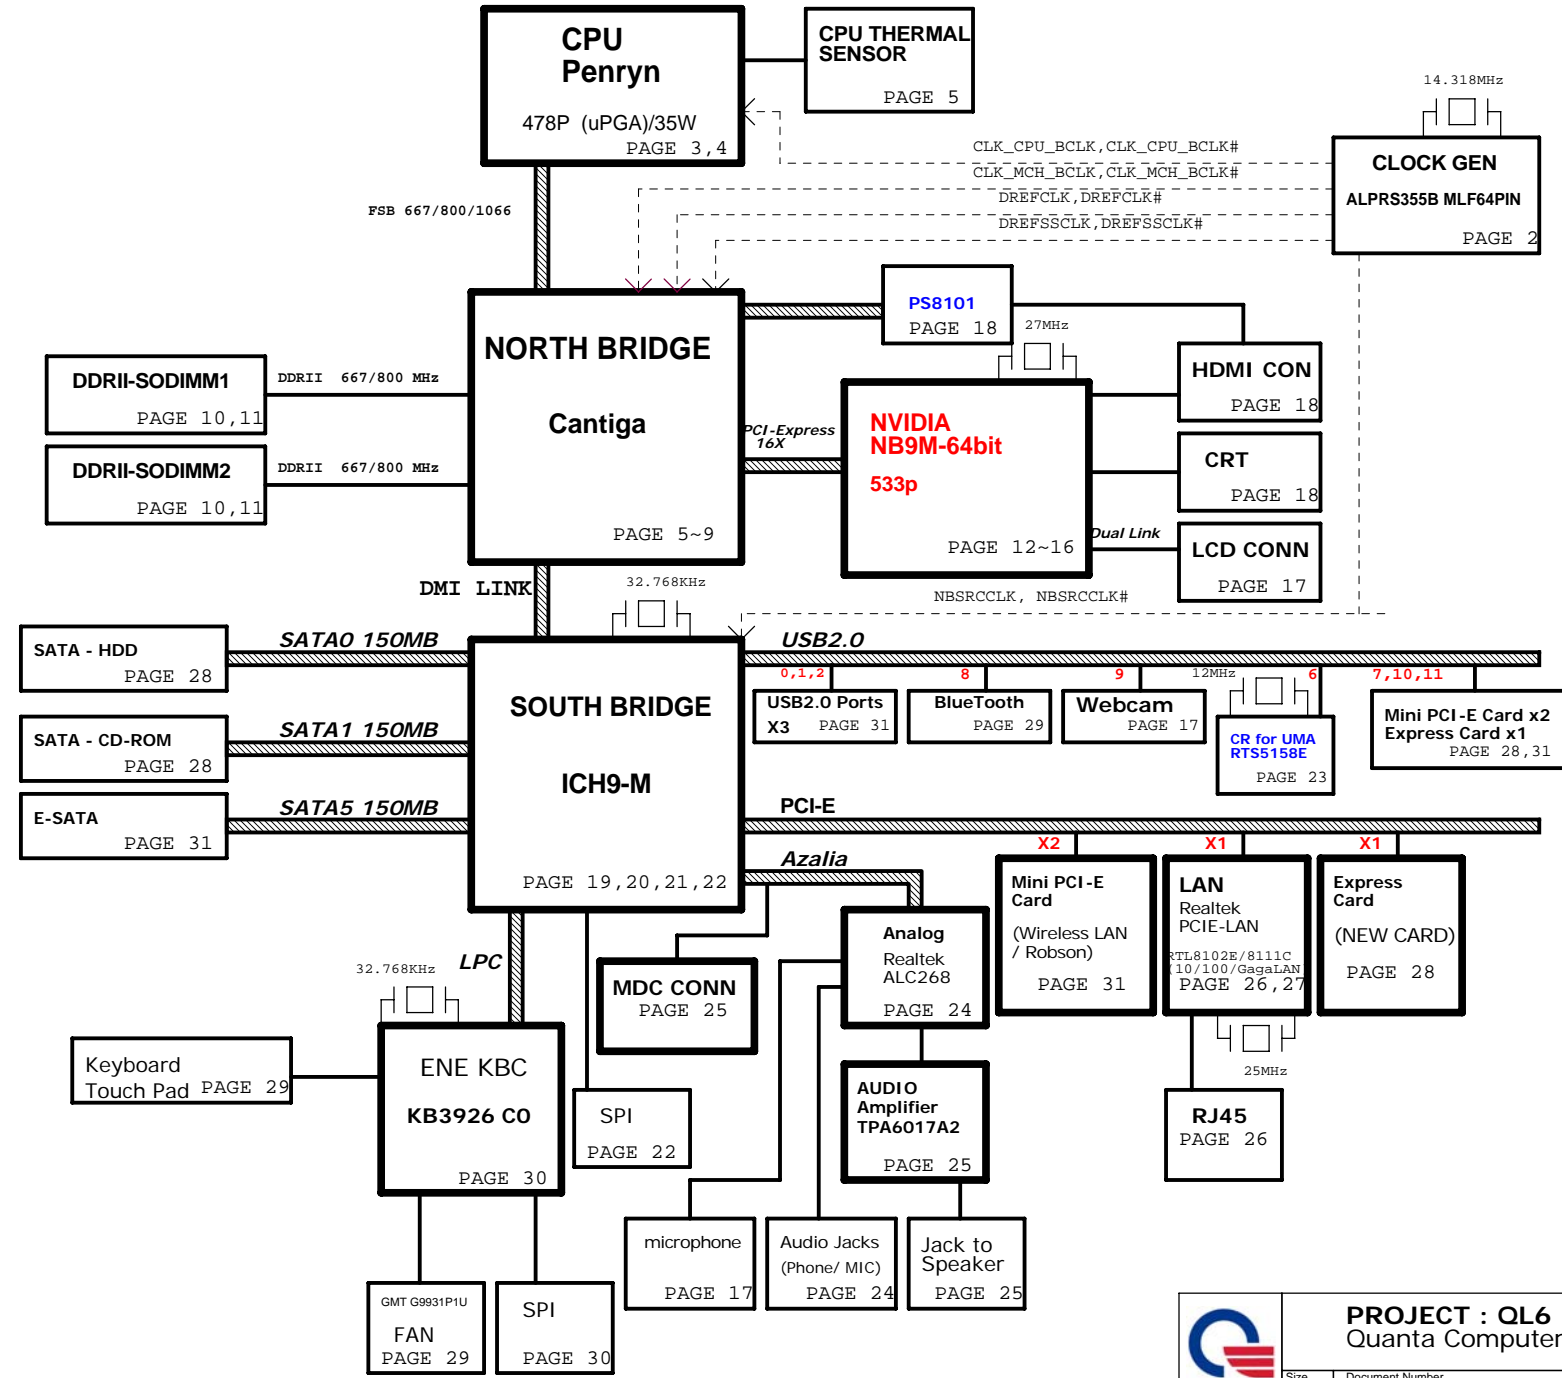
CPU
Penryn
478P (uPGA)/35W
PAGE 3,4

CPU THERMAL SENSOR
PAGE 5

14.318MHz

CLOCK GEN
ALPRS355B MLF64PIN
PAGE 2

CLK_CPU_BCLK,CLK_CPU_BCLK#
CLK_MCH_BCLK,CLK_MCH_BCLK#
DREFCLK,DREFCLK#
DREFSSCLK,DREFSSCLK#

FSB 667/800/1066

NORTH BRIDGE
Cantiga
PAGE 5~9

PS8101
PAGE 18

27MHz

HDMI CON
PAGE 18

DDRII-SODIMM1
PAGE 10,11
DDRII 667/800 MHz

DDRII-SODIMM2
PAGE 10,11
DDRII 667/800 MHz

PCI-Express 16X

NVIDIA
NB9M-64bit
533p
PAGE 12~16

CRT
PAGE 18

Dual Link

LCD CONN
PAGE 17

DMI LINK
32.768KHz
NBSRCCLK, NBSRCCLK#

SATA - HDD
PAGE 28
SATA0 150MB

SATA - CD-ROM
PAGE 28
SATA1 150MB

E-SATA
PAGE 31
SATA5 150MB

SOUTH BRIDGE
ICH9-M
PAGE 19,20,21,22

USB2.0
0,1,2
8
9
12MHz
6
7,10,11

USB2.0 Ports
X3 PAGE 31

BlueTooth
PAGE 29

Webcam
PAGE 17

CR for UMA
RTS5158E
PAGE 23

Mini PCI-E Card x2
Express Card x1
PAGE 28,31

PCI-E
X2
X1
X1

Azalia

Mini PCI-E Card
(Wireless LAN / Robson)
PAGE 31

LAN
Realtek
PCIE-LAN
RTL8102E/8111C
(10/100/GagaLAN
PAGE 26,27

Express Card
(NEW CARD)
PAGE 28

Analog
Realtek
ALC268
PAGE 24

MDC CONN
PAGE 25

32.768KHz
LPC

Keyboard
Touch Pad PAGE 29

ENE KBC
KB3926 C0
PAGE 30

SPI
PAGE 22

AUDIO Amplifier
TPA6017A2
PAGE 25

25MHz

RJ45
PAGE 26

GMT G9931P1U
FAN
PAGE 29

SPI
PAGE 30

microphone
PAGE 17

Audio Jacks
(Phone/ MIC)
PAGE 24

Jack to Speaker
PAGE 25

PROJECT : QL6
Quanta Computer
Size
Document Number